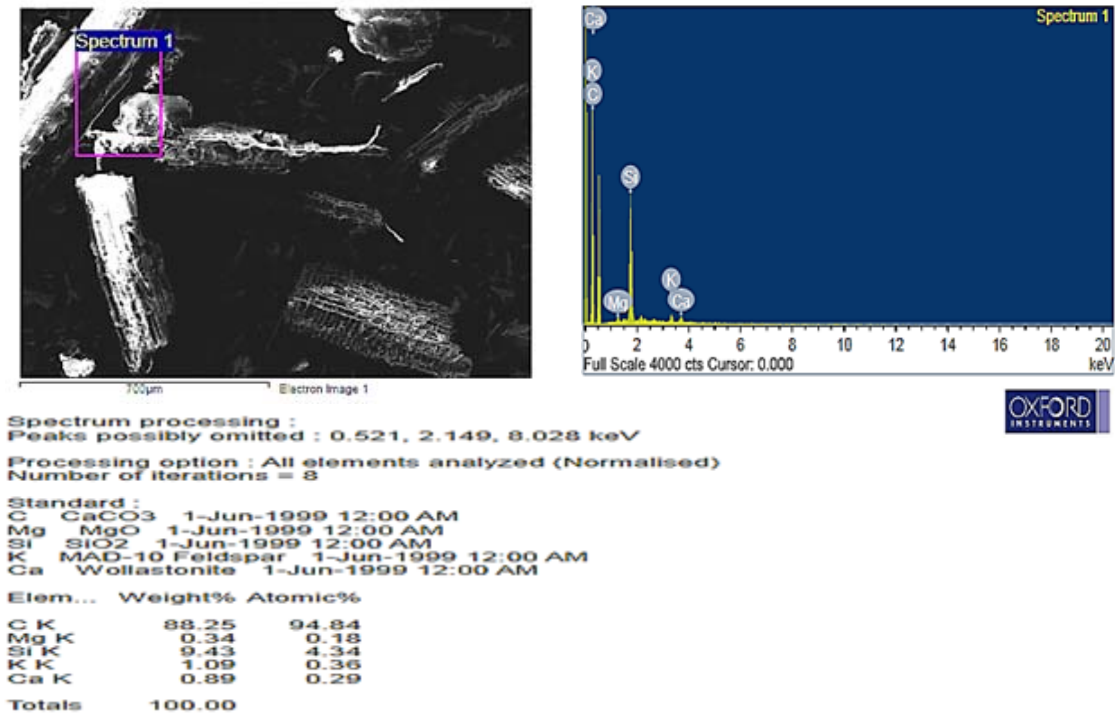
Spectrum 1

700µm Electron Image 1

Spectrum 1

Ca
K
C
Si
Mg
K
Ca

0 2 4 6 8 10 12 14 16 18 20
Full Scale 4000 cts Cursor: 0.000 keV

OXFORD INSTRUMENTS

Spectrum processing :
Peaks possibly omitted : 0.521, 2.149, 8.028 keV

Processing option : All elements analyzed (Normalised)
Number of iterations = 8

Standard :
C CaCO3 1-Jun-1999 12:00 AM
Mg MgO 1-Jun-1999 12:00 AM
Si SiO2 1-Jun-1999 12:00 AM
K MAD-10 Feldspar 1-Jun-1999 12:00 AM
Ca Wollastonite 1-Jun-1999 12:00 AM

| Elem... | Weight% | Atomic% |
|---|---|---|
| C K | 88.25 | 94.84 |
| Mg K | 0.34 | 0.18 |
| Si K | 9.43 | 4.34 |
| K K | 1.09 | 0.36 |
| Ca K | 0.89 | 0.29 |
| Totals | 100.00 | |